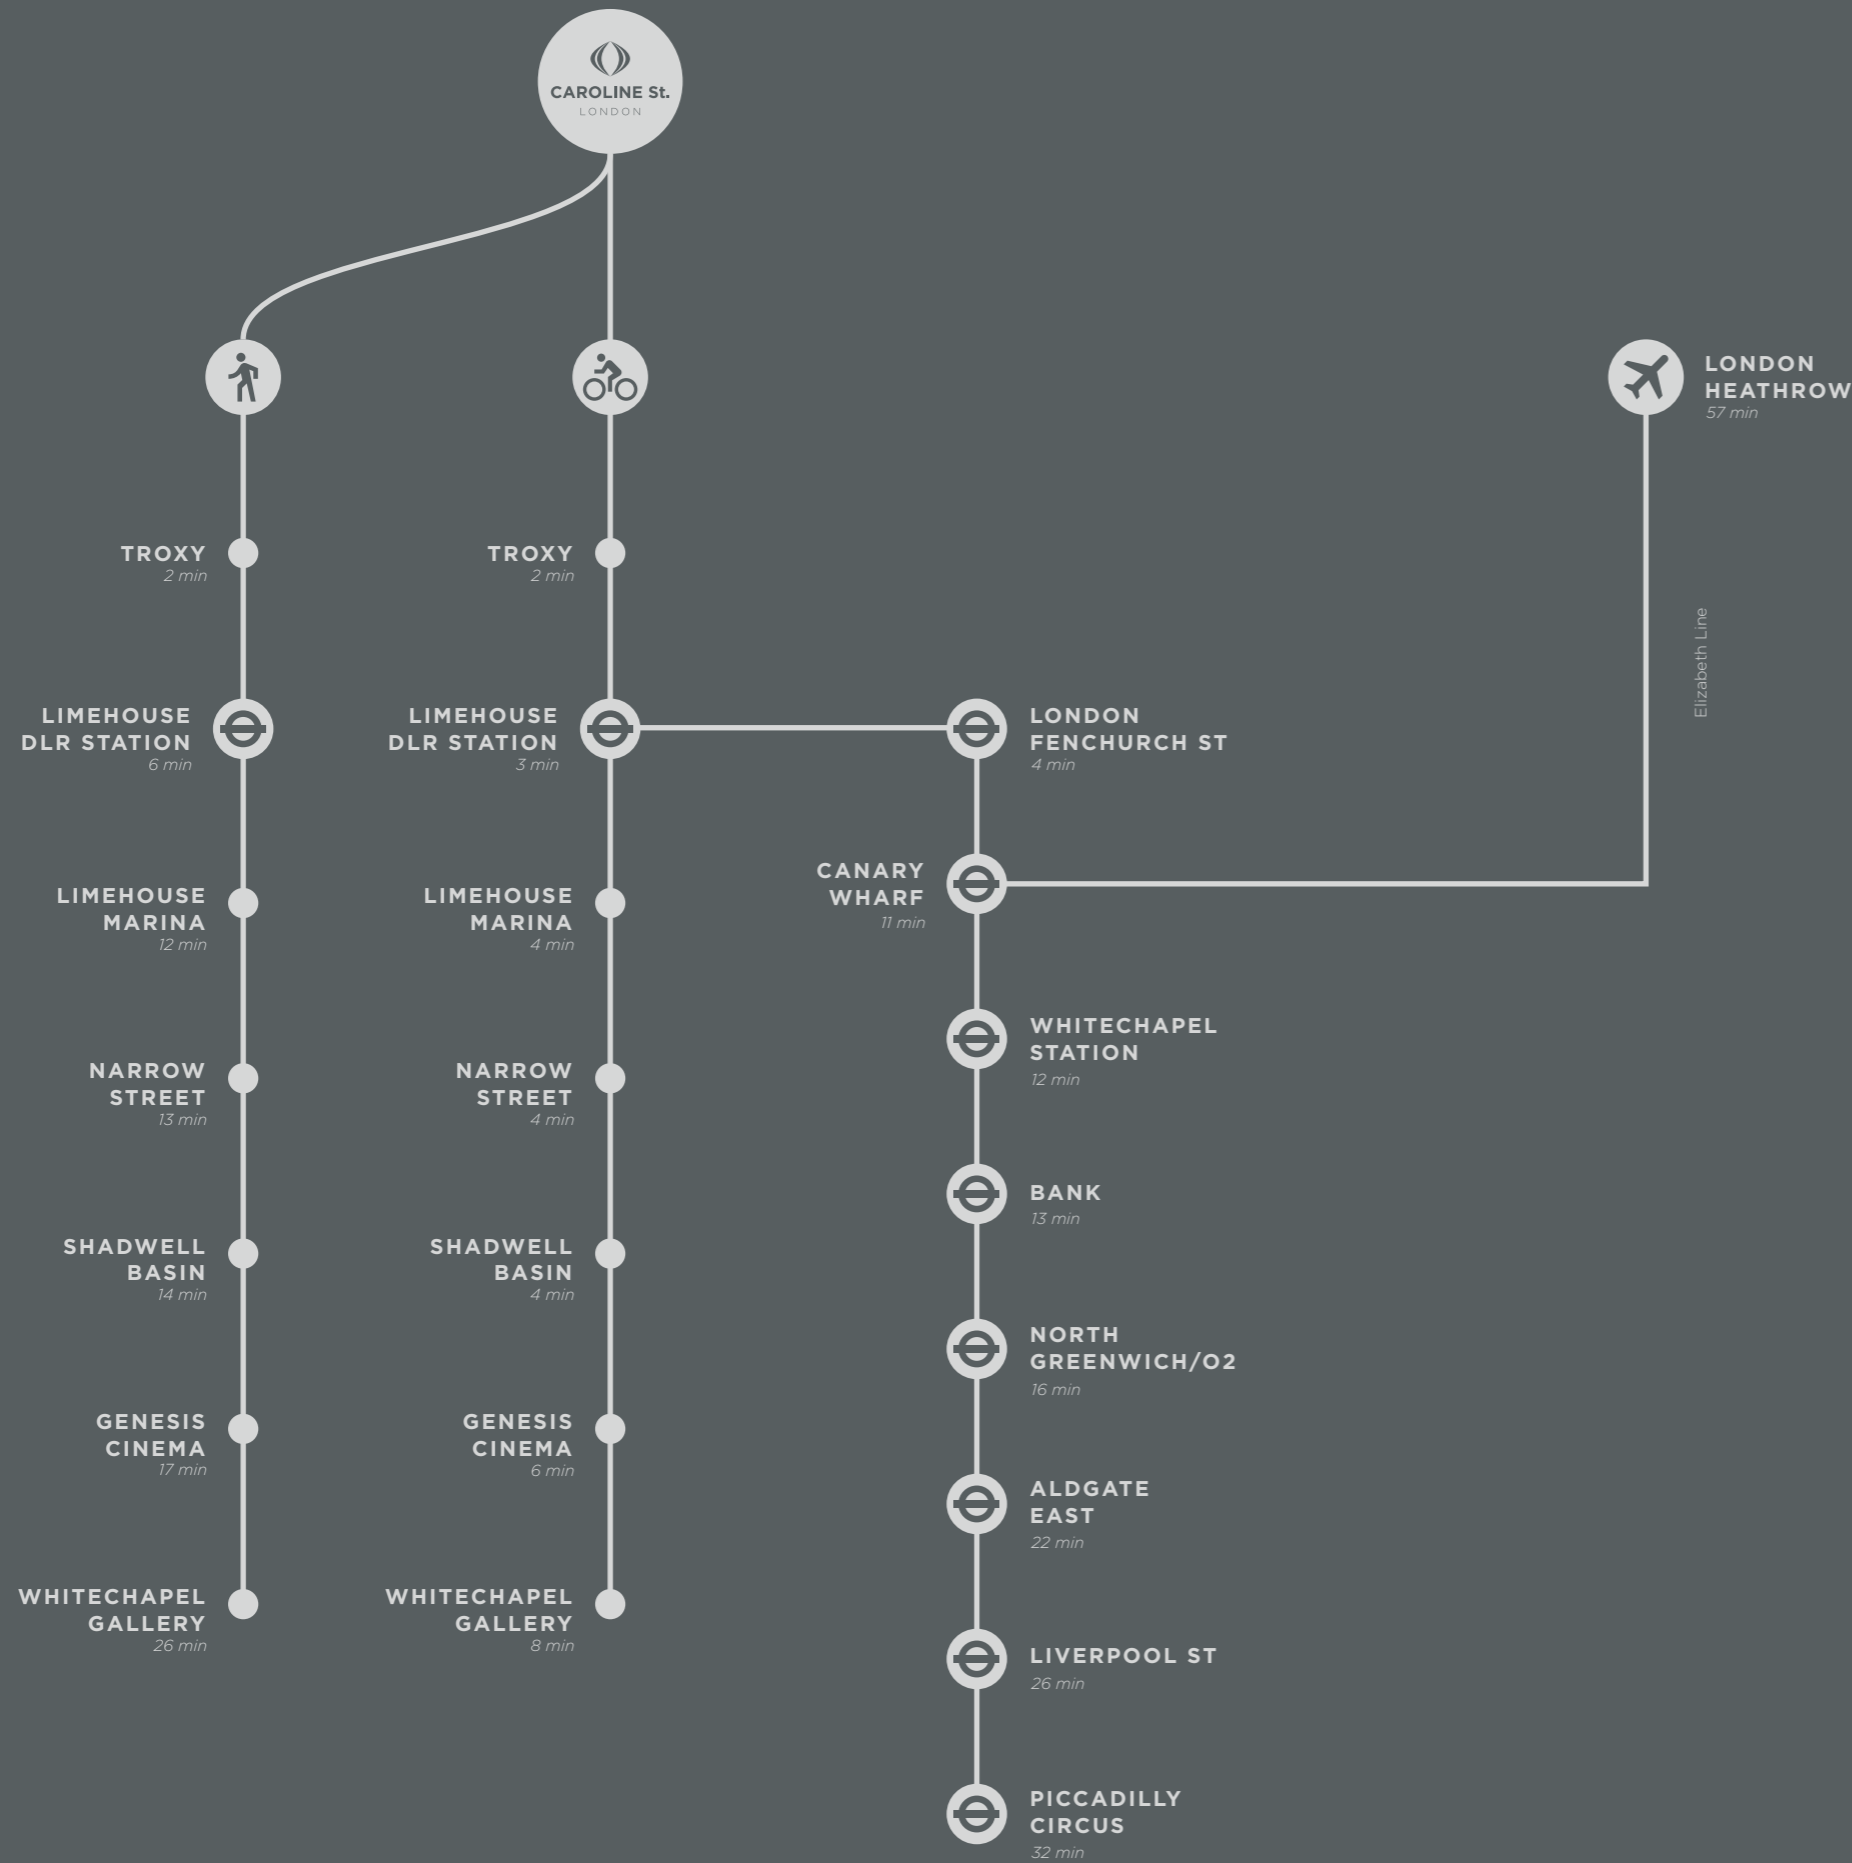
CAROLINE St.
LONDON

LONDON HEATHROW
57 min

TROXY
2 min

LIMEHOUSE DLR STATION
6 min

LIMEHOUSE MARINA
12 min

NARROW STREET
13 min

SHADWELL BASIN
14 min

GENESIS CINEMA
17 min

WHITECHAPEL GALLERY
26 min

TROXY
2 min

LIMEHOUSE DLR STATION
3 min

LIMEHOUSE MARINA
4 min

NARROW STREET
4 min

SHADWELL BASIN
4 min

GENESIS CINEMA
6 min

WHITECHAPEL GALLERY
8 min

Elizabeth Line

LONDON FENCHURCH ST
4 min

CANARY WHARF
11 min

WHITECHAPEL STATION
12 min

BANK
13 min

NORTH GREENWICH/O2
16 min

ALDGATE EAST
22 min

LIVERPOOL ST
26 min

PICCADILLY CIRCUS
32 min